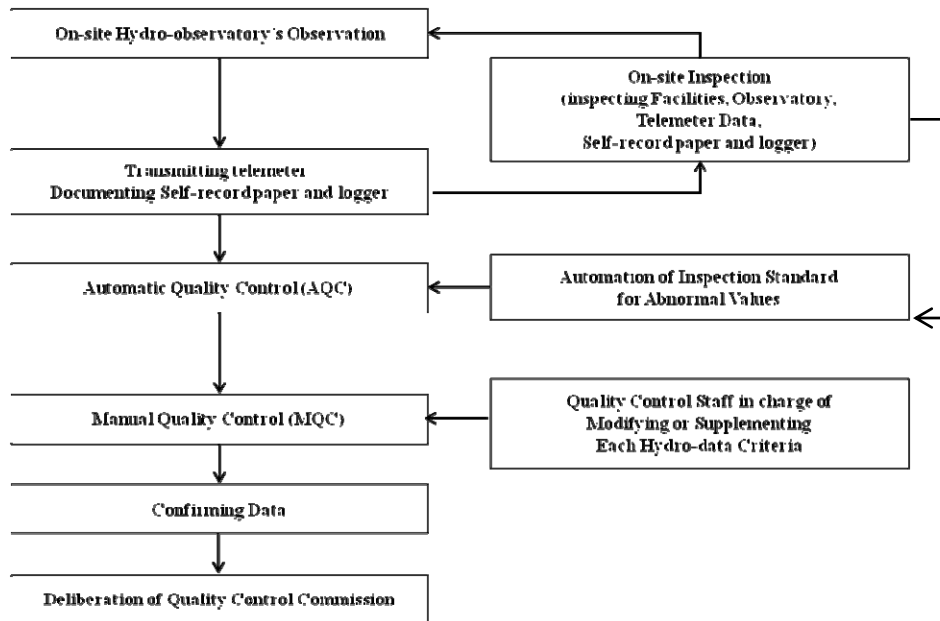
On-site Hydro-observatory's Observation

On-site Inspection
(inspecting Facilities, Observatory, Telemeter Data, Self-record paper and logger)

Transmitting telemeter
Documenting Self-record paper and logger

Automatic Quality Control (AQC)

Automation of Inspection Standard for Abnormal Values

Manual Quality Control (MQC)

Quality Control Staff in charge of Modifying or Supplementing Each Hydro-data Criteria

Confirming Data

Deliberation of Quality Control Commission